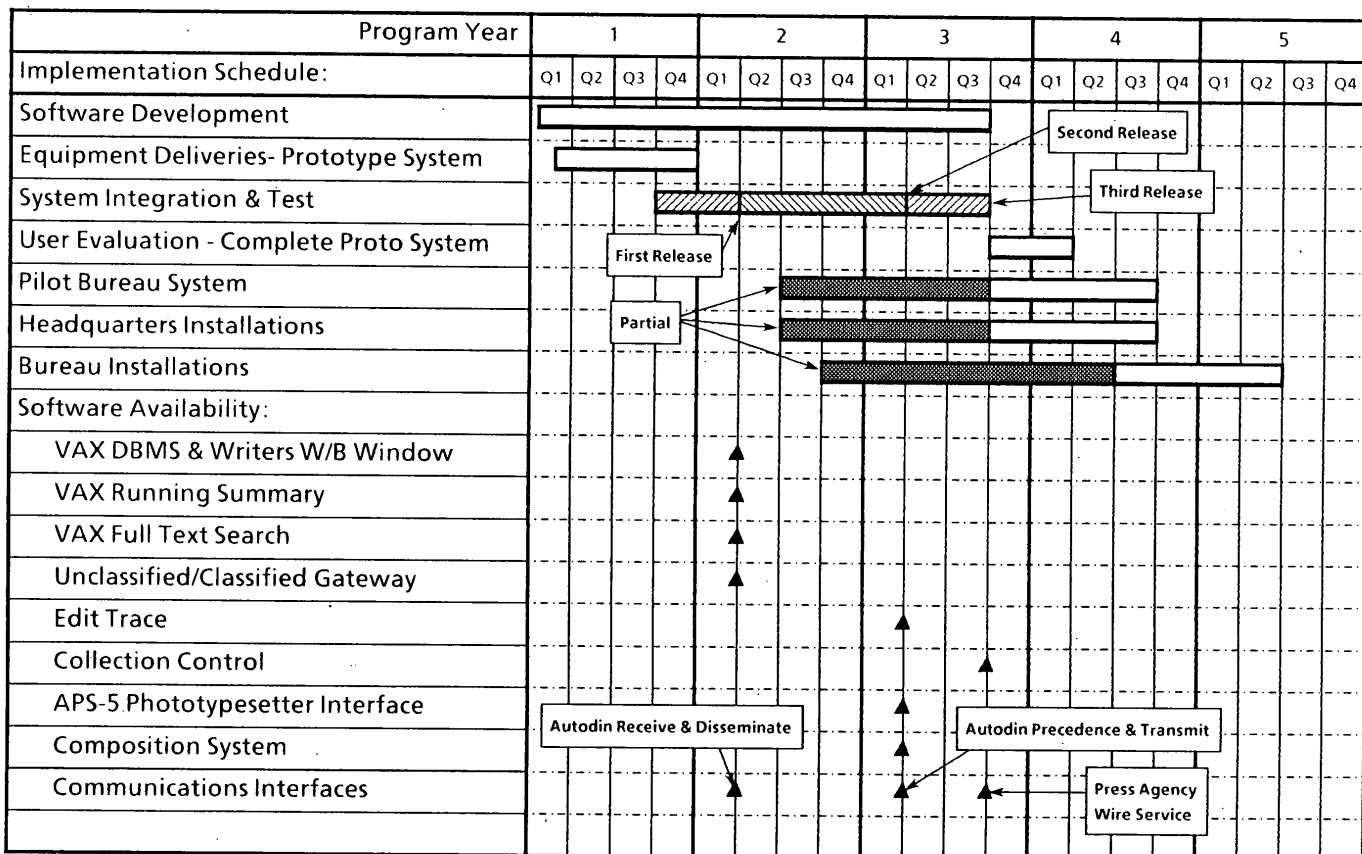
| Program Year | 1 | | | | 2 | | | | 3 | | | | 4 | | | | 5 | | | |
|---|---|---|---|---|---|---|---|---|---|---|---|---|---|---|---|---|---|---|---|---|
| Implementation Schedule: | Q1 | Q2 | Q3 | Q4 | Q1 | Q2 | Q3 | Q4 | Q1 | Q2 | Q3 | Q4 | Q1 | Q2 | Q3 | Q4 | Q1 | Q2 | Q3 | Q4 |
| Software Development | | | | | | | | | | | | | | | | | | | | |
| Equipment Deliveries- Prototype System | | | | | | | | | | | | | | | | | | | | |
| System Integration & Test | | | | | | | | | | | | | | | | | | | | |
| User Evaluation - Complete Proto System | | | | | | | | | | | | | | | | | | | | |
| Pilot Bureau System | | | | | | | | | | | | | | | | | | | | |
| Headquarters Installations | | | | | | | | | | | | | | | | | | | | |
| Bureau Installations | | | | | | | | | | | | | | | | | | | | |
| Software Availability: | | | | | | | | | | | | | | | | | | | | |
| VAX DBMS & Writers W/B Window | | | | | | | | | | | | | | | | | | | | |
| VAX Running Summary | | | | | | | | | | | | | | | | | | | | |
| VAX Full Text Search | | | | | | | | | | | | | | | | | | | | |
| Unclassified/Classified Gateway | | | | | | | | | | | | | | | | | | | | |
| Edit Trace | | | | | | | | | | | | | | | | | | | | |
| Collection Control | | | | | | | | | | | | | | | | | | | | |
| APS-5 Phototypesetter Interface | | | | | | | | | | | | | | | | | | | | |
| Composition System | | | | | | | | | | | | | | | | | | | | |
| Communications Interfaces | | | | | | | | | | | | | | | | | | | | |

Second Release
Third Release
First Release
Partial
Autodin Receive & Disseminate
Autodin Precedence & Transmit
Press Agency Wire Service